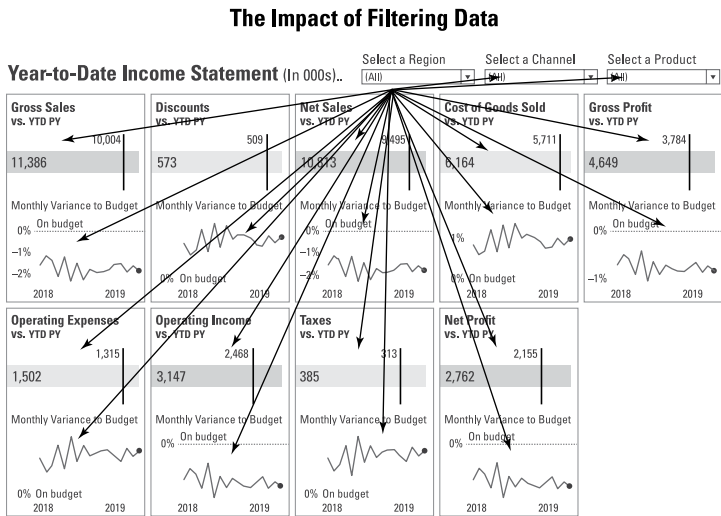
The Impact of Filtering Data

Year-to-Date Income Statement (In 000s)..

Select a Region
(All)

Select a Channel
(All)

Select a Product
(All)

Gross Sales
vs. YTD PY
10,004
11,386
Monthly Variance to Budget
On budget
0%
–1%
–2%
2018
2019

Discounts
vs. YTD PY
509
573
Monthly Variance to Budget
0% On budget
2018
2019

Net Sales
vs. YTD PY
9,495
10,813
Monthly Variance to Budget
On budget
0%
–1%
–2%
2018
2019

Cost of Goods Sold
vs. YTD PY
5,711
6,164
Monthly Variance to Budget
1%
0% On budget
2018
2019

Gross Profit
vs. YTD PY
3,784
4,649
Monthly Variance to Budget
On budget
0%
–1%
2018
2019

Operating Expenses
vs. YTD PY
1,315
1,502
Monthly Variance to Budget
0% On budget
2018
2019

Operating Income
vs. YTD PY
2,468
3,147
Monthly Variance to Budget
On budget
0%
2018
2019

Taxes
vs. YTD PY
313
385
Monthly Variance to Budget
0% On budget
2018
2019

Net Profit
vs. YTD PY
2,155
2,762
Monthly Variance to Budget
On budget
0%
2018
2019